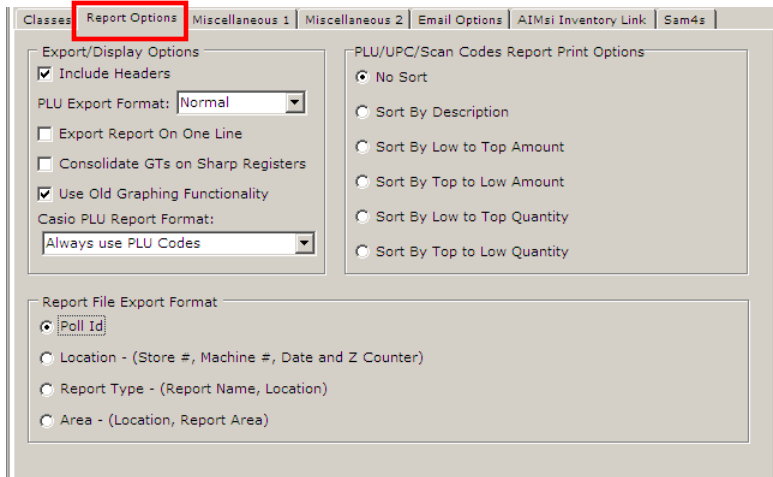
Classes | Report Options | Miscellaneous 1 | Miscellaneous 2 | Email Options | AIMsi Inventory Link | Sam4s

Export/Display Options

Include Headers

PLU Export Format: Normal

Export Report On One Line

Consolidate GTs on Sharp Registers

Use Old Graphing Functionality

Casio PLU Report Format:

Always use PLU Codes

PLU/UPC/Scan Codes Report Print Options

No Sort

Sort By Description

Sort By Low to Top Amount

Sort By Top to Low Amount

Sort By Low to Top Quantity

Sort By Top to Low Quantity

Report File Export Format

Poll Id

Location - (Store #, Machine #, Date and Z Counter)

Report Type - (Report Name, Location)

Area - (Location, Report Area)